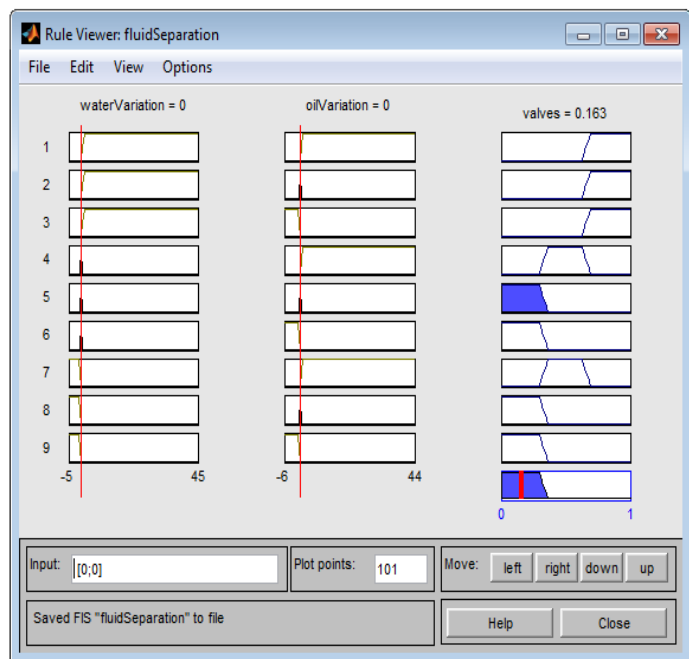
Rule Viewer: fluidSeparation

File Edit View Options

waterVariation = 0
oilVariation = 0
valves = 0.163

1
2
3
4
5
6
7
8
9

-5
45
-6
44
0
1

Input: [0;0]
Plot points: 101
Move: left right down up

Saved FIS "fluidSeparation" to file

Help
Close